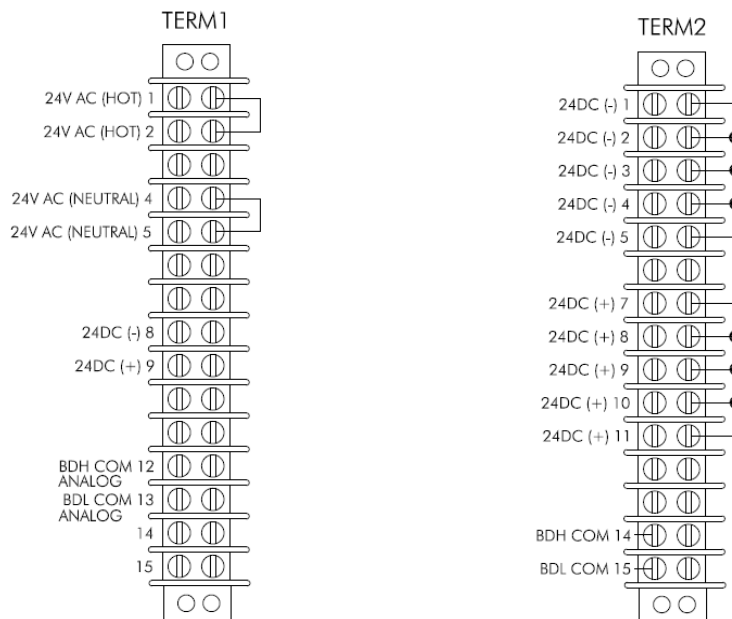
TERM1

24V AC (HOT) 1
24V AC (HOT) 2
24V AC (NEUTRAL) 4
24V AC (NEUTRAL) 5
24DC (-) 8
24DC (+) 9
BDH COM 12
ANALOG
BDL COM 13
ANALOG
14
15

TERM2

24DC (-) 1
24DC (-) 2
24DC (-) 3
24DC (-) 4
24DC (-) 5
24DC (+) 7
24DC (+) 8
24DC (+) 9
24DC (+) 10
24DC (+) 11
BDH COM 14
BDL COM 15